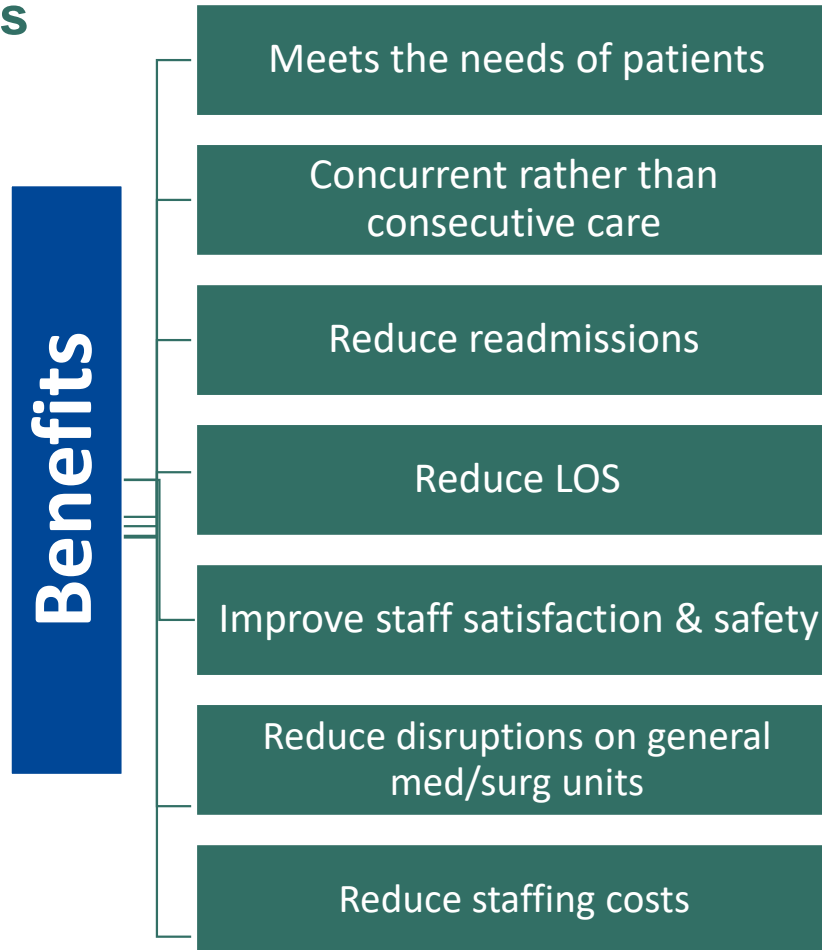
s

Benefits

Meets the needs of patients

Concurrent rather than consecutive care

Reduce readmissions

Reduce LOS

Improve staff satisfaction & safety

Reduce disruptions on general med/surg units

Reduce staffing costs